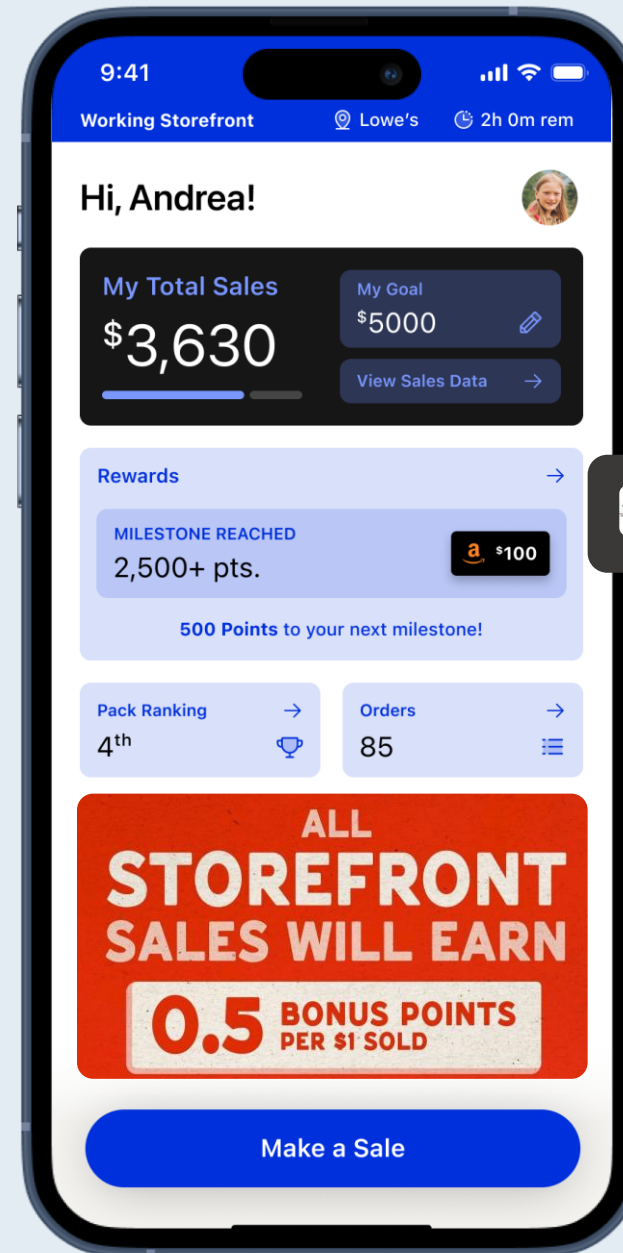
9:41

Working Storefront Lowe's 2h 0m rem

Hi, Andrea!

My Total Sales
$^{\$}3,630$

My Goal
$^{\$}5000$

View Sales Data →

Rewards →

MILESTONE REACHED
2,500+ pts.

a $^{\$}100$

500 Points to your next milestone!

Pack Ranking →
4$^{th}$

Orders →
85

ALL
STOREFRONT
SALES WILL EARN
0.5 BONUS POINTS PER $1 SOLD

Make a Sale